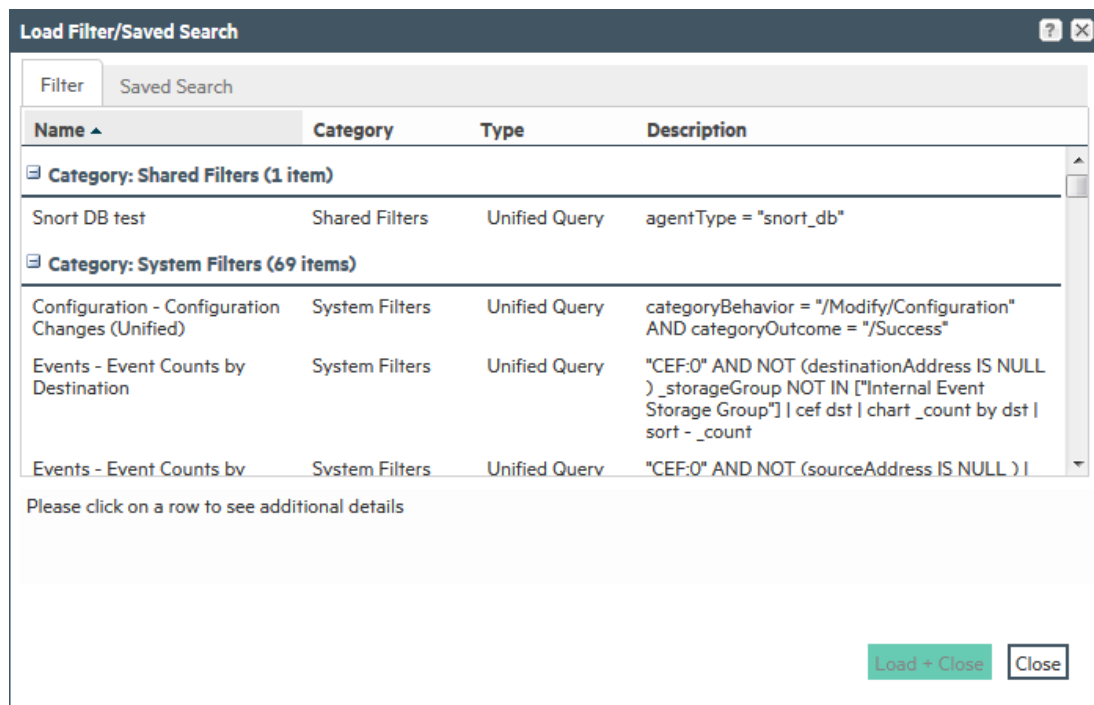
Load Filter/Saved Search

Filter | Saved Search

| Name ▲ | Category | Type | Description |
|---|---|---|---|
| ⊟ Category: Shared Filters (1 item) | | | |
| Snort DB test | Shared Filters | Unified Query | agentType = "snort_db" |
| ⊟ Category: System Filters (69 items) | | | |
| Configuration - Configuration Changes (Unified) | System Filters | Unified Query | categoryBehavior = "/Modify/Configuration" AND categoryOutcome = "/Success" |
| Events - Event Counts by Destination | System Filters | Unified Query | "CEF:0" AND NOT (destinationAddress IS NULL ) _storageGroup NOT IN ["Internal Event Storage Group"] \| cef dst \| chart _count by dst \| sort - _count |
| Events - Event Counts by | System Filters | Unified Query | "CEF:0" AND NOT (sourceAddress IS NULL ) \| |

Please click on a row to see additional details

Load + Close
Close